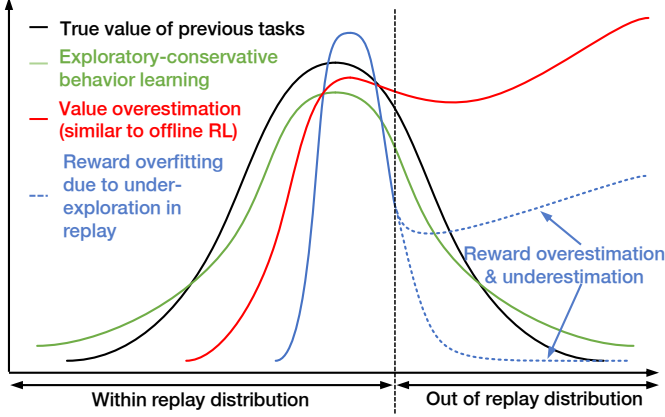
True value of previous tasks

Exploratory-conservative behavior learning

Value overestimation (similar to offline RL)

Reward overfitting due to under-exploration in replay

Reward overestimation & underestimation

Within replay distribution

Out of replay distribution